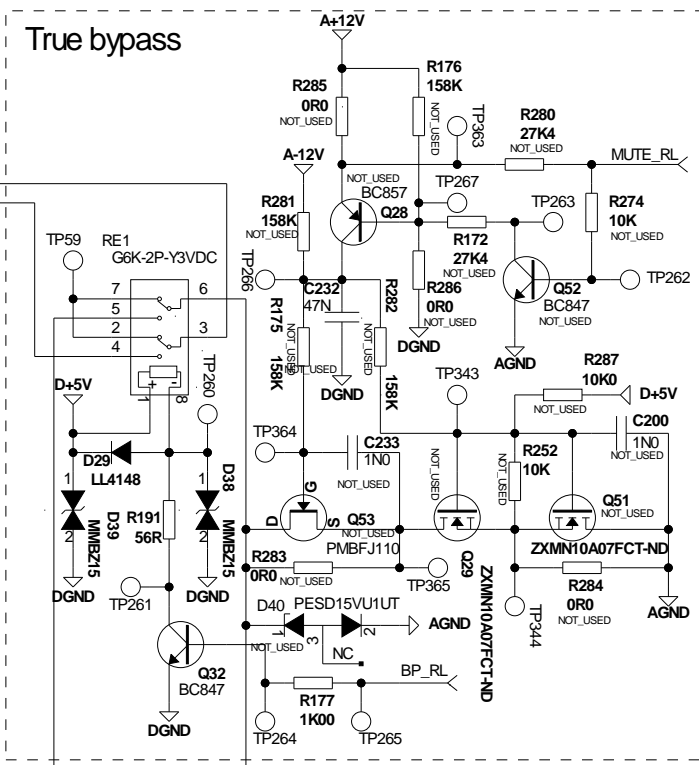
True bypass

A+12V

R285
0R0
NOT_USED

R176
158K
NOT_USED

TP363

R280
27K4
NOT_USED

MUTE_RL

A-12V

NOT_USED
BC857

TP267

TP263

R274
10K
NOT_USED

R281
158K
NOT_USED

Q28

R172
27K4
NOT_USED

TP59

RE1
G6K-2P-Y3VDC

TP266

C232
47N

R286
0R0
NOT_USED

Q52
BC847
NOT_USED

TP262

7
5
2
4
6
3

R175
NOT_USED
158K

NOT_USED

R282
NOT_USED
158K

DGND

AGND

TP260

1
8

DGND

TP343

R287
10K0
NOT_USED

D+5V

D+5V

C200
1N0
NOT_USED

TP364

C233
1N0
NOT_USED

R252
10K
NOT_USED

D29
LL4148

D38

1
D39
MMBZ15
2

R191
56R

1
MMBZ15
2

G
D
S

Q53
PMBFJ110

NOT_USED

Q29

NOT_USED

Q51
NOT_USED

ZXMN10A07FCT-ND

DGND

R283
0R0
NOT_USED

TP365

ZXMN10A07FCT-ND

R284
0R0
NOT_USED

AGND

TP261

DGND

TP344

D40
PESD15VU1UT
1
3
2

AGND

NOT_USED

NC

Q32
BC847

BP_RL

R177
1K00

DGND

TP264

TP265